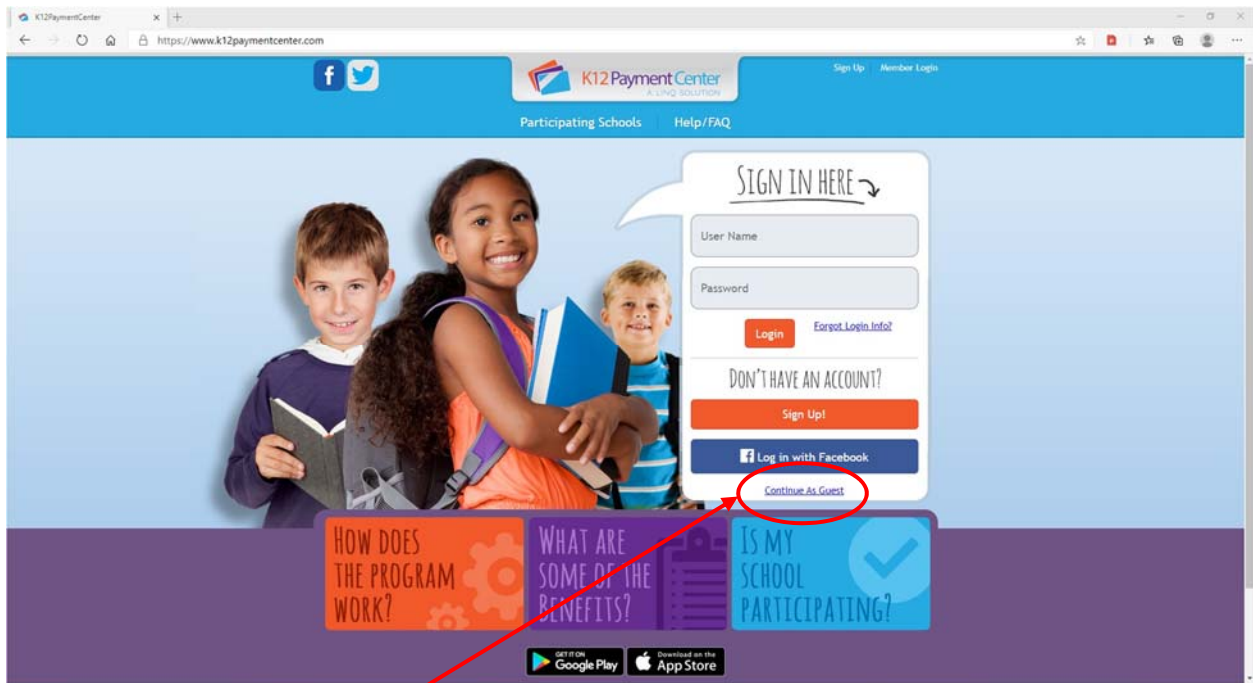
K12PaymentCenter

https://www.k12paymentcenter.com

K12 Payment Center
A LINQ SOLUTION

Sign Up Member Login

Participating Schools Help/FAQ

SIGN IN HERE

User Name

Password

Login

Forgot Login Info?

DON'T HAVE AN ACCOUNT?

Sign Up!

Log in with Facebook

Continue As Guest

HOW DOES THE PROGRAM WORK?

WHAT ARE SOME OF THE BENEFITS?

IS MY SCHOOL PARTICIPATING?

GET IT ON Google Play

Download on the App Store